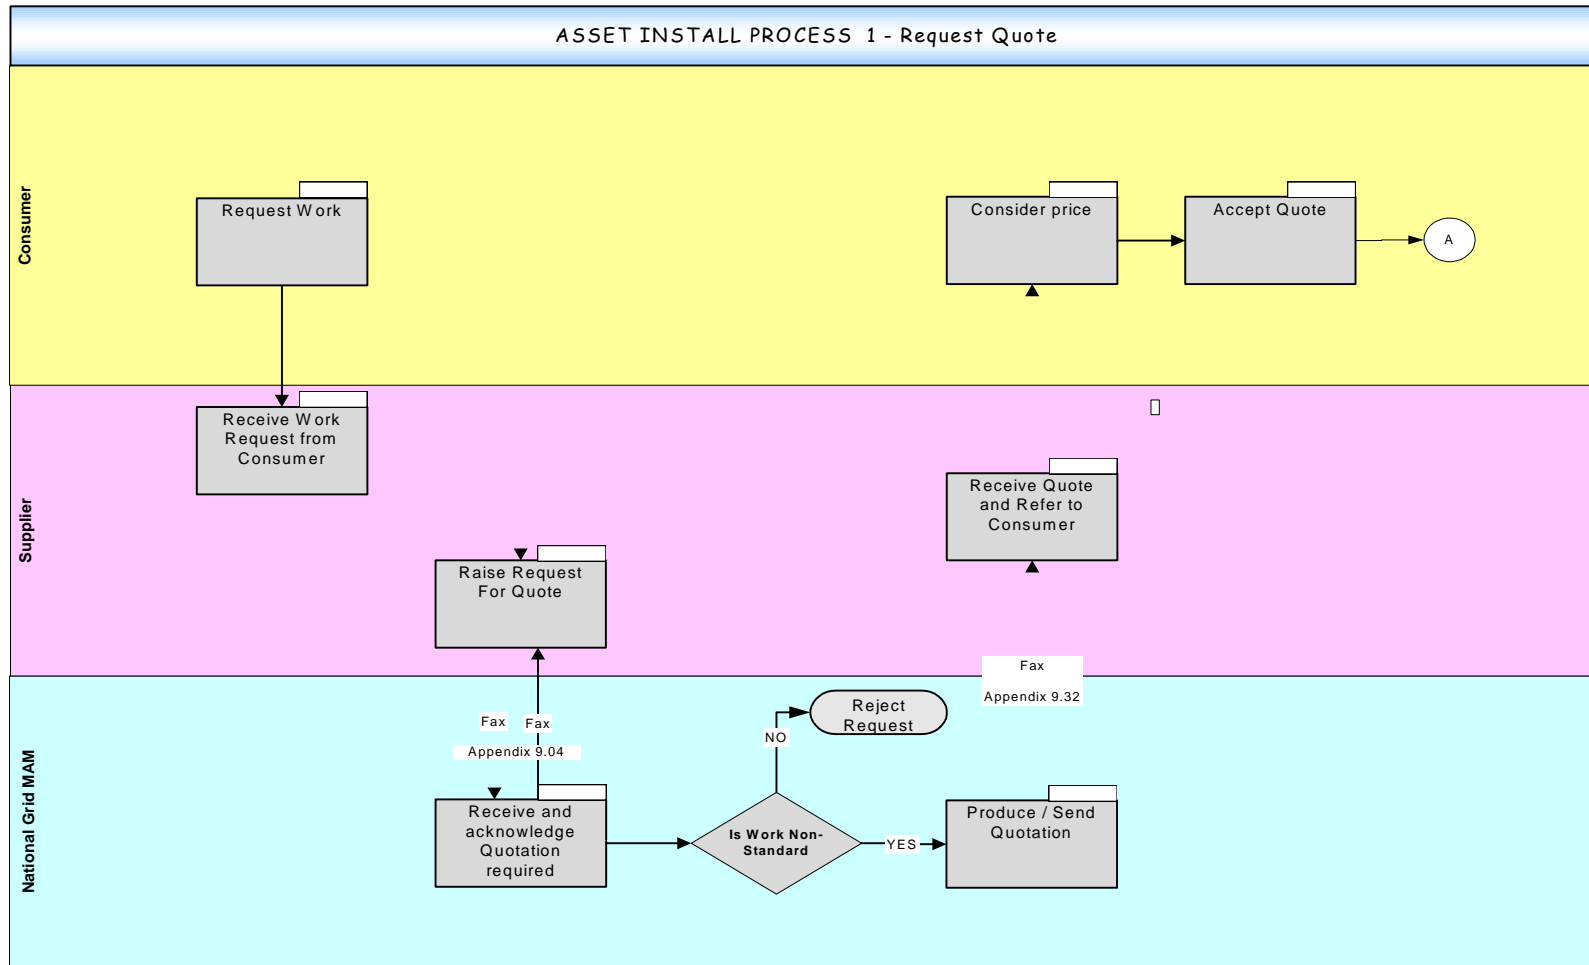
ASSET INSTALL PROCESS 1 - Request Quote

Consumer

Request Work

Consider price

Accept Quote

A

Supplier

Receive Work Request from Consumer

Receive Quote and Refer to Consumer

Raise Request For Quote

National Grid MAM

Fax

Appendix 9.32

Reject Request

NO

Fax

Fax

Appendix 9.04

Receive and acknowledge Quotation required

Is Work Non-Standard

YES

Produce / Send Quotation